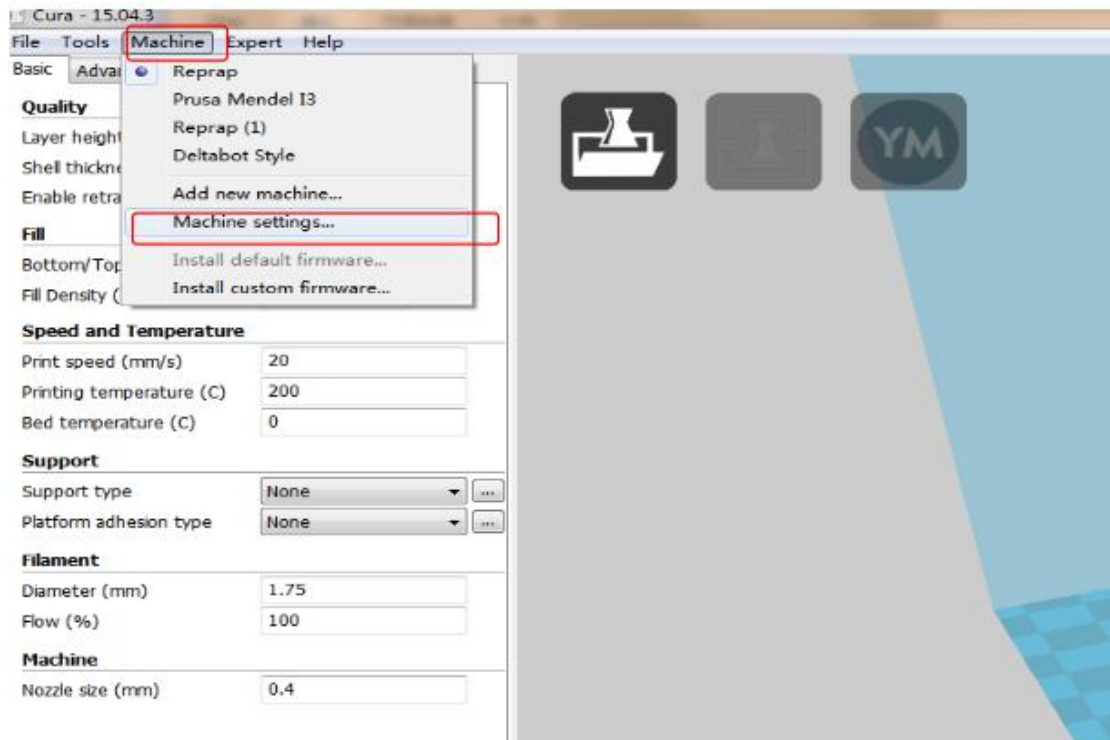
Cura - 15.04.3
File Tools Machine Expert Help
Basic Advan

Reprap
Prusa Mendel I3
Reprap (1)
Deltabot Style
Add new machine...
Machine settings...
Install default firmware...
Install custom firmware...

Quality
Layer height
Shell thickne
Enable retra
Fill
Bottom/Top
Fill Density (
Speed and Temperature
Print speed (mm/s) 20
Printing temperature (C) 200
Bed temperature (C) 0
Support
Support type None ...
Platform adhesion type None ...
Filament
Diameter (mm) 1.75
Flow (%) 100
Machine
Nozzle size (mm) 0.4

YM